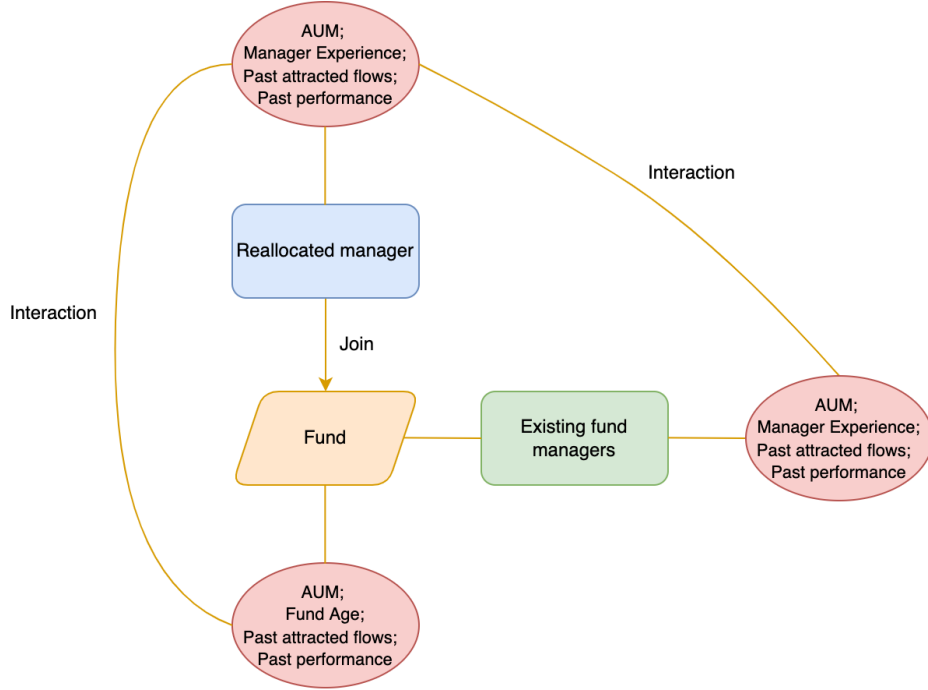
AUM;
Manager Experience;
Past attracted flows;
Past performance

Interaction

Reallocated manager

Interaction

Join

Fund

Existing fund managers

AUM;
Manager Experience;
Past attracted flows;
Past performance

AUM;
Fund Age;
Past attracted flows;
Past performance